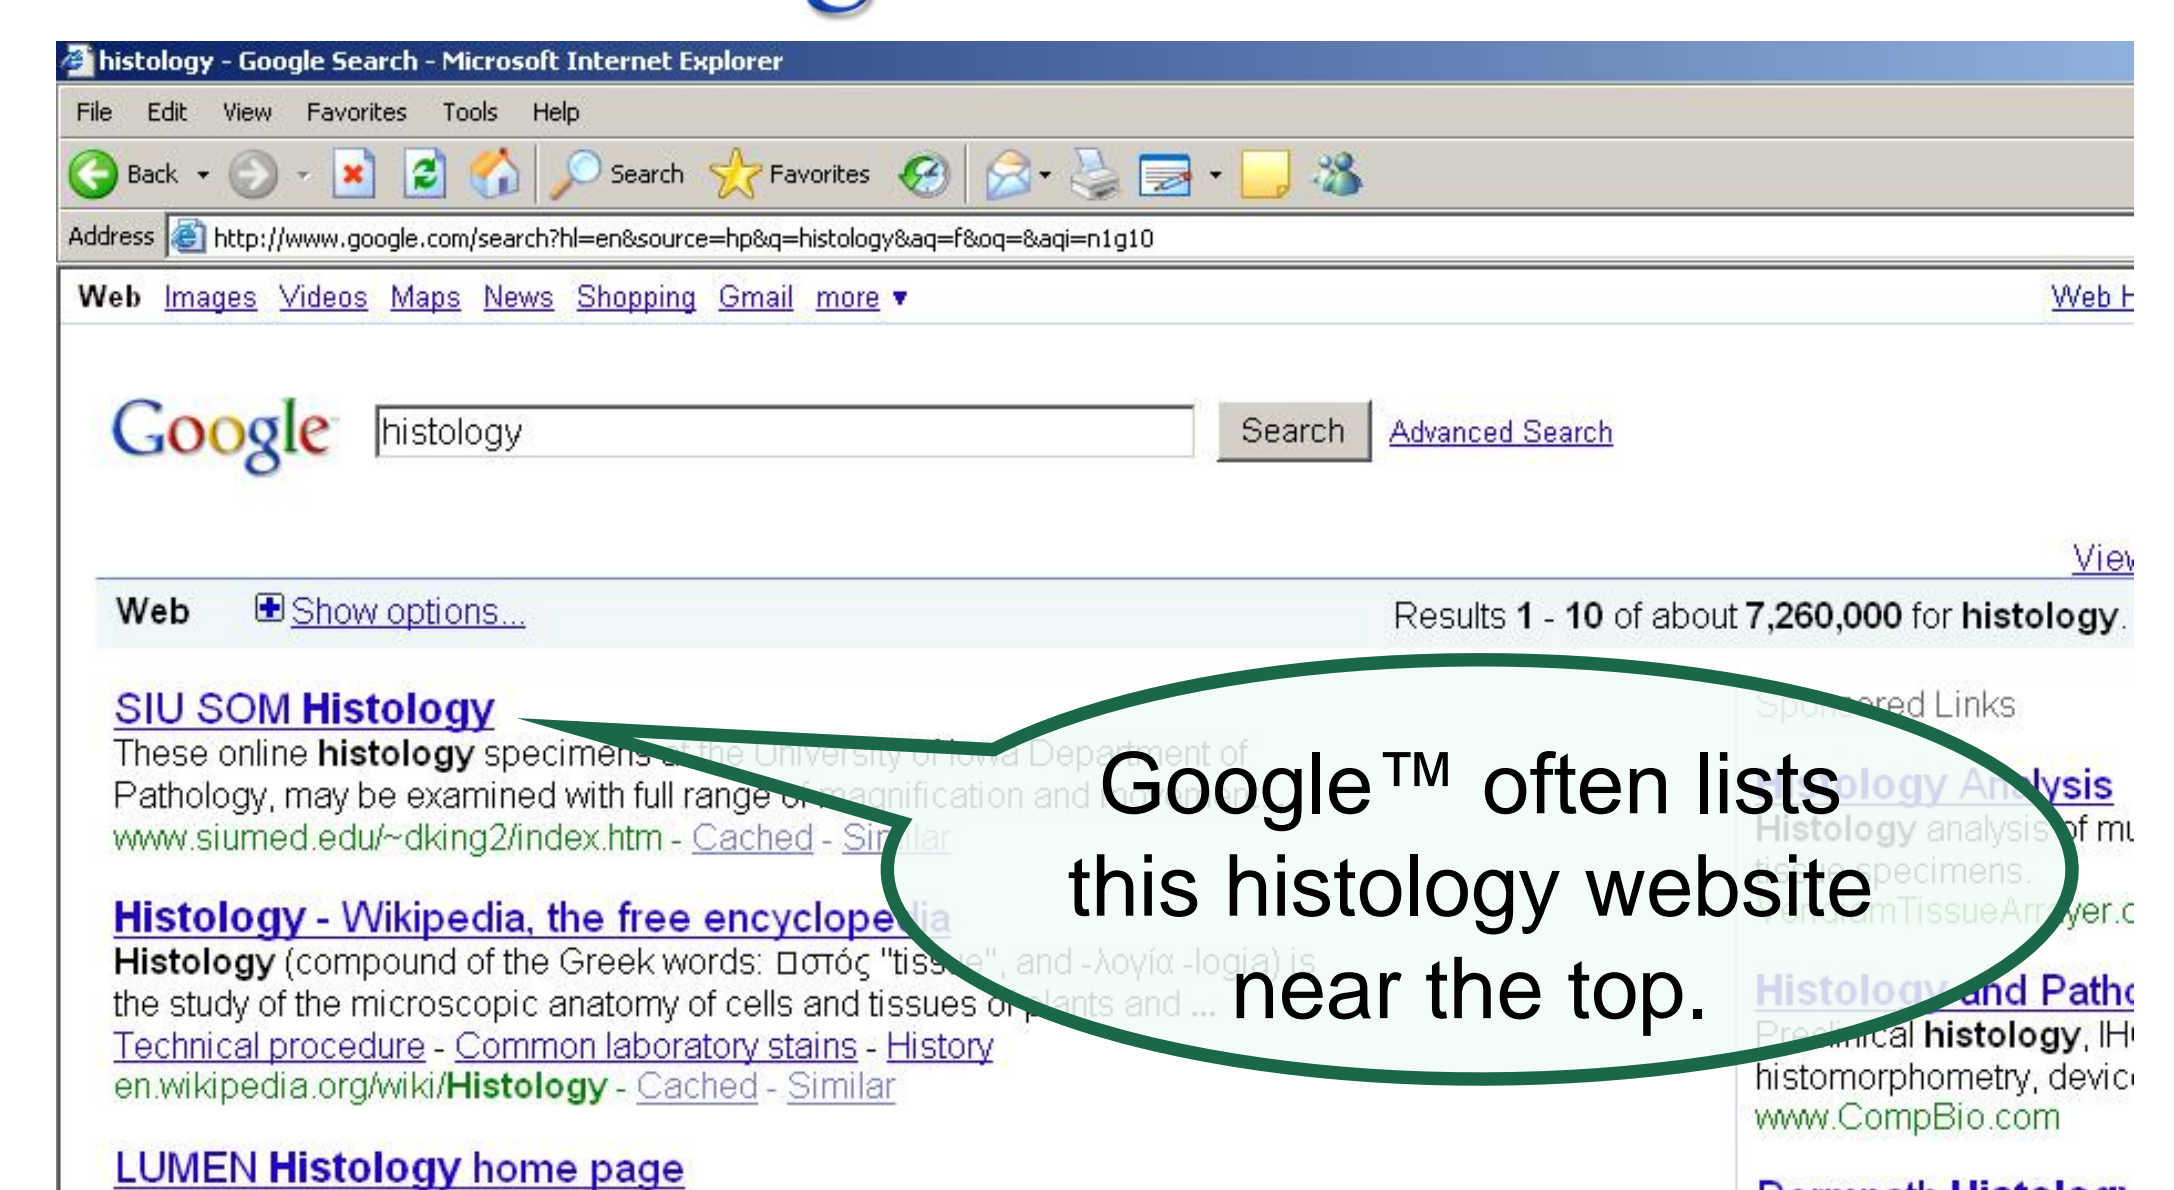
histology - Google Search - Microsoft Internet Explorer

File Edit View Favorites Tools Help

Back Search Favorites

Address http://www.google.com/search?hl=en&source=hp&q=histology&aq=f&oq=&aqi=n1g10

Web Images Videos Maps News Shopping Gmail more ▾ Web H

Google histology Search Advanced Search

View

Web Show options... Results **1** - **10** of about **7,260,000** for **histology**.

SIU SOM **Histology**
These online **histology** specimens at the University of Iowa Department of Pathology, may be examined with full range of magnification and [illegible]
www.siumed.edu/~dking2/index.htm - Cached - Similar

**Histology** - Wikipedia, the free encyclopedia
**Histology** (compound of the Greek words: ιστός "tissue", and -λογία -logia) is the study of the microscopic anatomy of cells and tissues of plants and ...
Technical procedure - Common laboratory stains - History
en.wikipedia.org/wiki/**Histology** - Cached - Similar

LUMEN **Histology** home page

Sponsored Links

Histology Analysis
**Histology** analysis of mu
tissue specimens.
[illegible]TissueArrayer.c

Histology and Patho
Preclinical **histology**, IH
histomorphometry, devic
www.CompBio.com

Google™ often lists this histology website near the top.